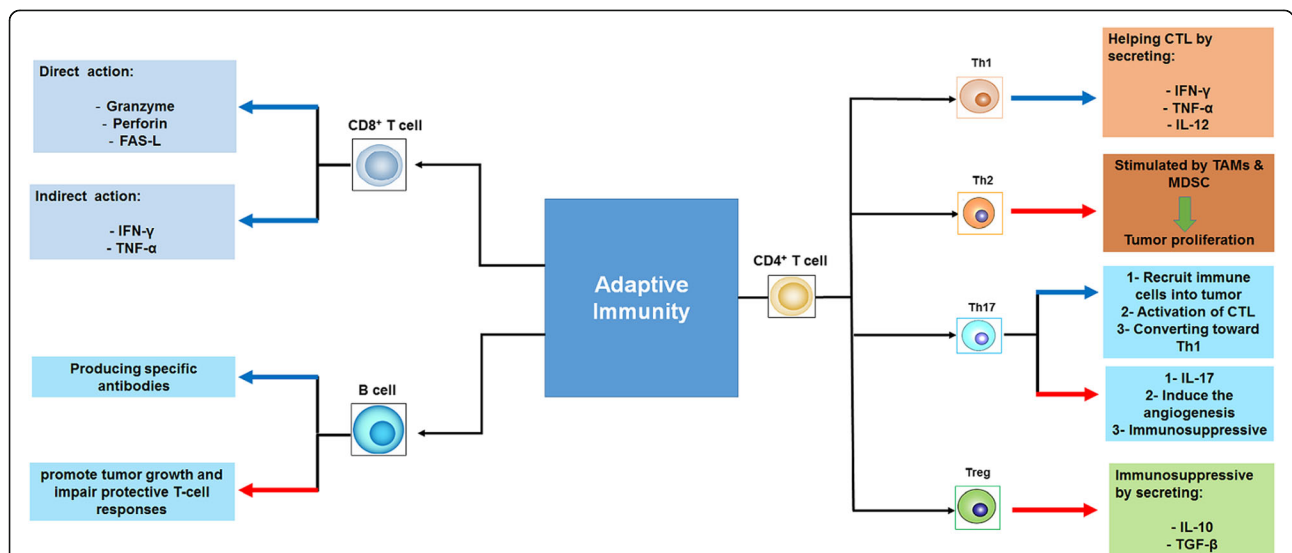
Direct action:

- Granzyme
- Perforin
- FAS-L

Indirect action:

- IFN-γ
- TNF-α

CD8$^{+}$ T cell

Producing specific antibodies

promote tumor growth and impair protective T-cell responses

B cell

Adaptive Immunity

CD4$^{+}$ T cell

Th1

Helping CTL by secreting:

- IFN-γ
- TNF-α
- IL-12

Th2

Stimulated by TAMs & MDSC

Tumor proliferation

Th17

1- Recruit immune cells into tumor
2- Activation of CTL
3- Converting toward Th1

1- IL-17
2- Induce the angiogenesis
3- Immunosuppressive

Treg

Immunosuppressive by secreting:

- IL-10
- TGF-β